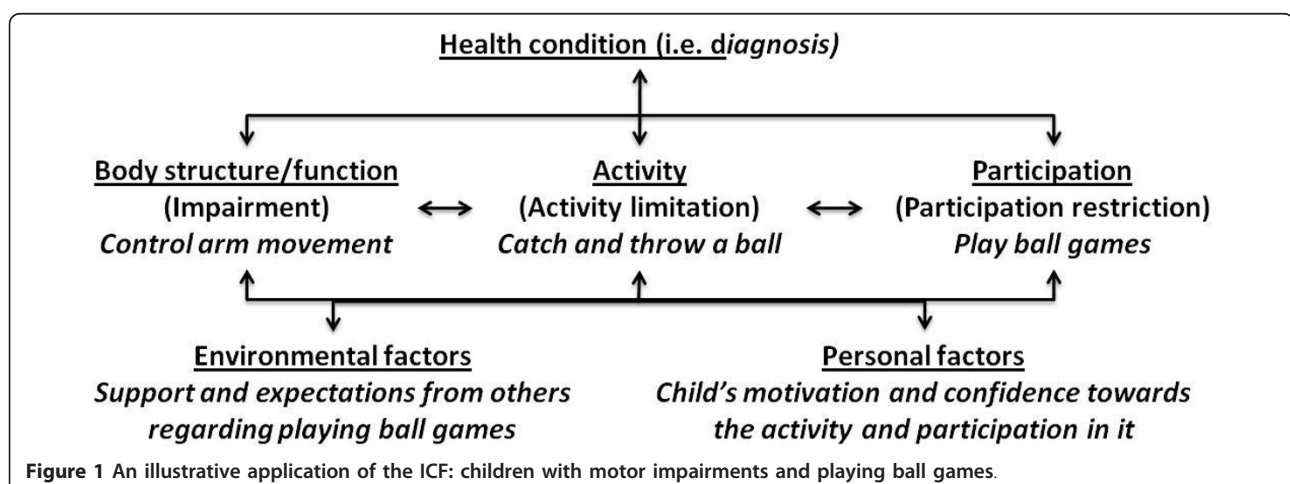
Health condition (i.e. diagnosis)

Body structure/function
(Impairment)
Control arm movement

Activity
(Activity limitation)
Catch and throw a ball

Participation
(Participation restriction)
Play ball games

Environmental factors
Support and expectations from others regarding playing ball games

Personal factors
Child's motivation and confidence towards the activity and participation in it

Figure 1 An illustrative application of the ICF: children with motor impairments and playing ball games.